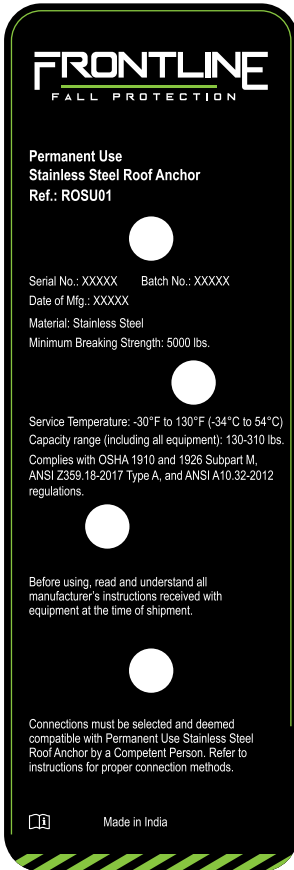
FRONTLINE
FALL PROTECTION

Permanent Use
Stainless Steel Roof Anchor
Ref.: ROSU01

Serial No.: XXXXX Batch No.: XXXXX
Date of Mfg.: XXXXX
Material: Stainless Steel
Minimum Breaking Strength: 5000 lbs.

Service Temperature: -30°F to 130°F (-34°C to 54°C)
Capacity range (including all equipment): 130-310 lbs.
Complies with OSHA 1910 and 1926 Subpart M, ANSI Z359.18-2017 Type A, and ANSI A10.32-2012 regulations.

Before using, read and understand all manufacturer's instructions received with equipment at the time of shipment.

Connections must be selected and deemed compatible with Permanent Use Stainless Steel Roof Anchor by a Competent Person. Refer to instructions for proper connection methods.

Made in India